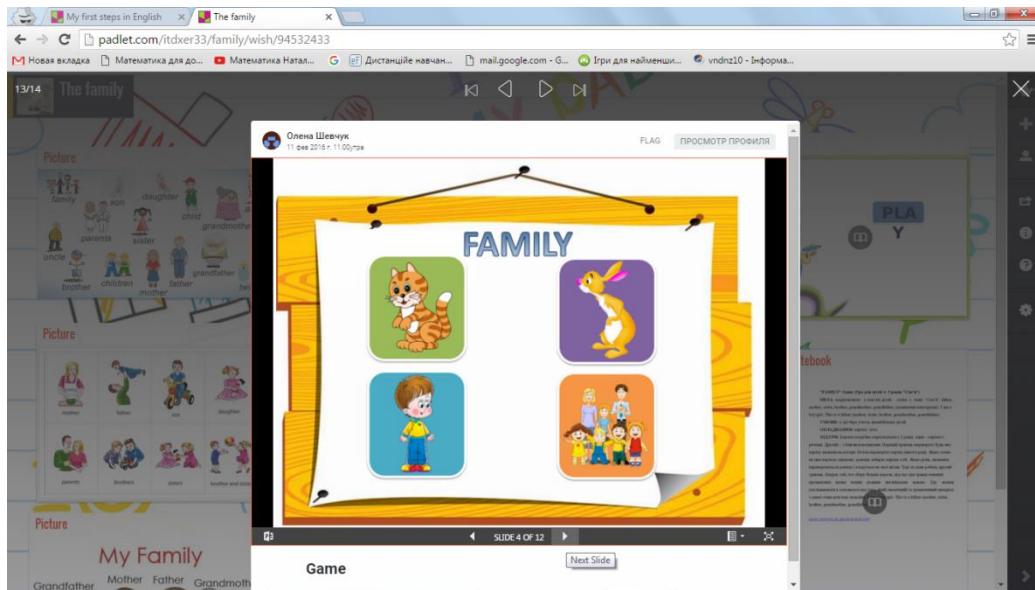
My first steps in English ×
The family ×
padlet.com/itdxer33/family/wish/94532433
Новая вкладка
Математика для до...
Математика Натал...
Дистанційне навчан...
mail.google.com - G...
Ігри для найменши...
vndnz10 - Інформа...
13/14 The family
Picture
family
son
daughter
child
parents
sister
grandmother
uncle
brother
children
mother
father
grandfather
Picture
Picture
My Family
Grandfather
Mother
Father
Grandmoth
Олена Шевчук
11 фев 2016 г. 11:00утра
FLAG
ПРОСМОТР ПРОФИЛЯ
FAMILY
SLIDE 4 OF 12
Next Slide
Game
PLA
Y
tebook